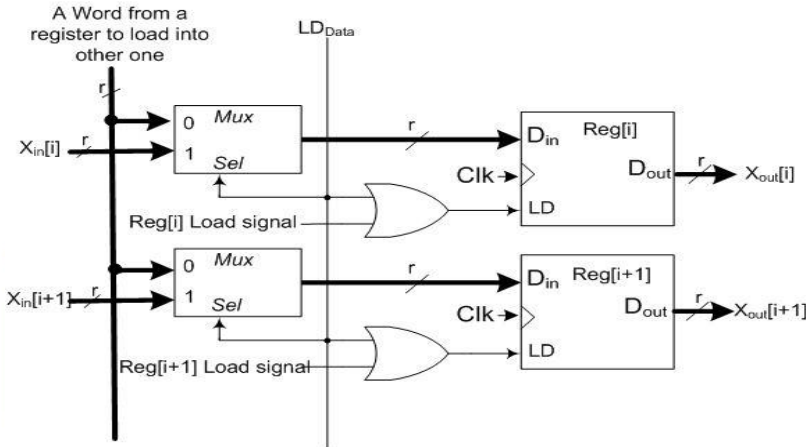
A Word from a register to load into other one

$LD_{Data}$

r

0 Mux

$X_{in}[i]$ r 1 Sel

r

$D_{in}$ Reg[i]

Clk

$D_{out}$ r $X_{out}[i]$

Reg[i] Load signal

LD

0 Mux

$X_{in}[i+1]$ r 1 Sel

r

$D_{in}$ Reg[i+1]

Clk

$D_{out}$ r $X_{out}[i+1]$

Reg[i+1] Load signal

LD